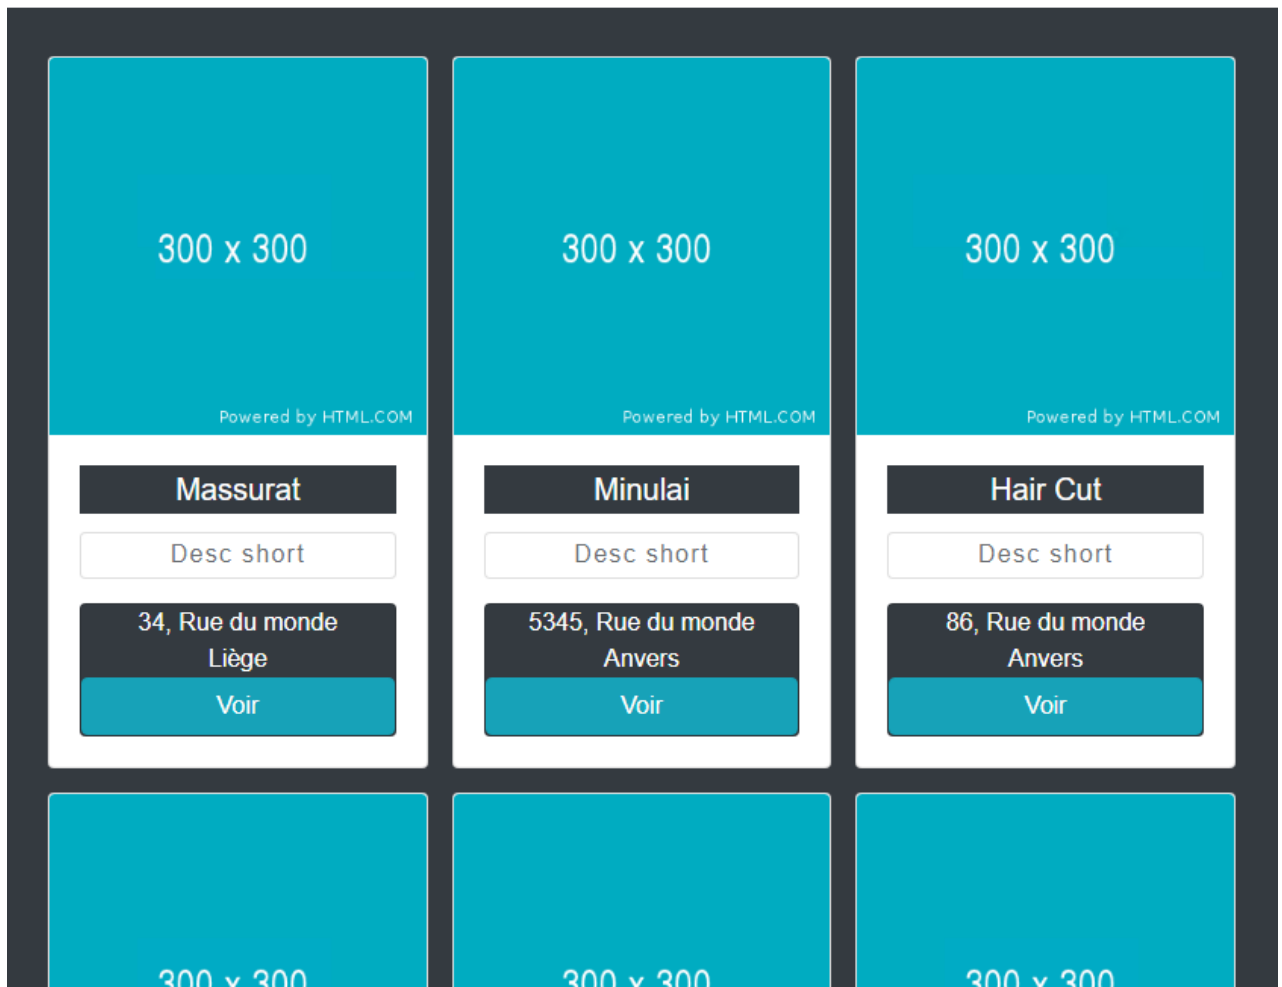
300 x 300

Powered by HTML.COM

Massurat

Desc short

34, Rue du monde
Liège

Voir

300 x 300

Powered by HTML.COM

Minulai

Desc short

5345, Rue du monde
Anvers

Voir

300 x 300

Powered by HTML.COM

Hair Cut

Desc short

86, Rue du monde
Anvers

Voir

300 x 300

300 x 300

300 x 300